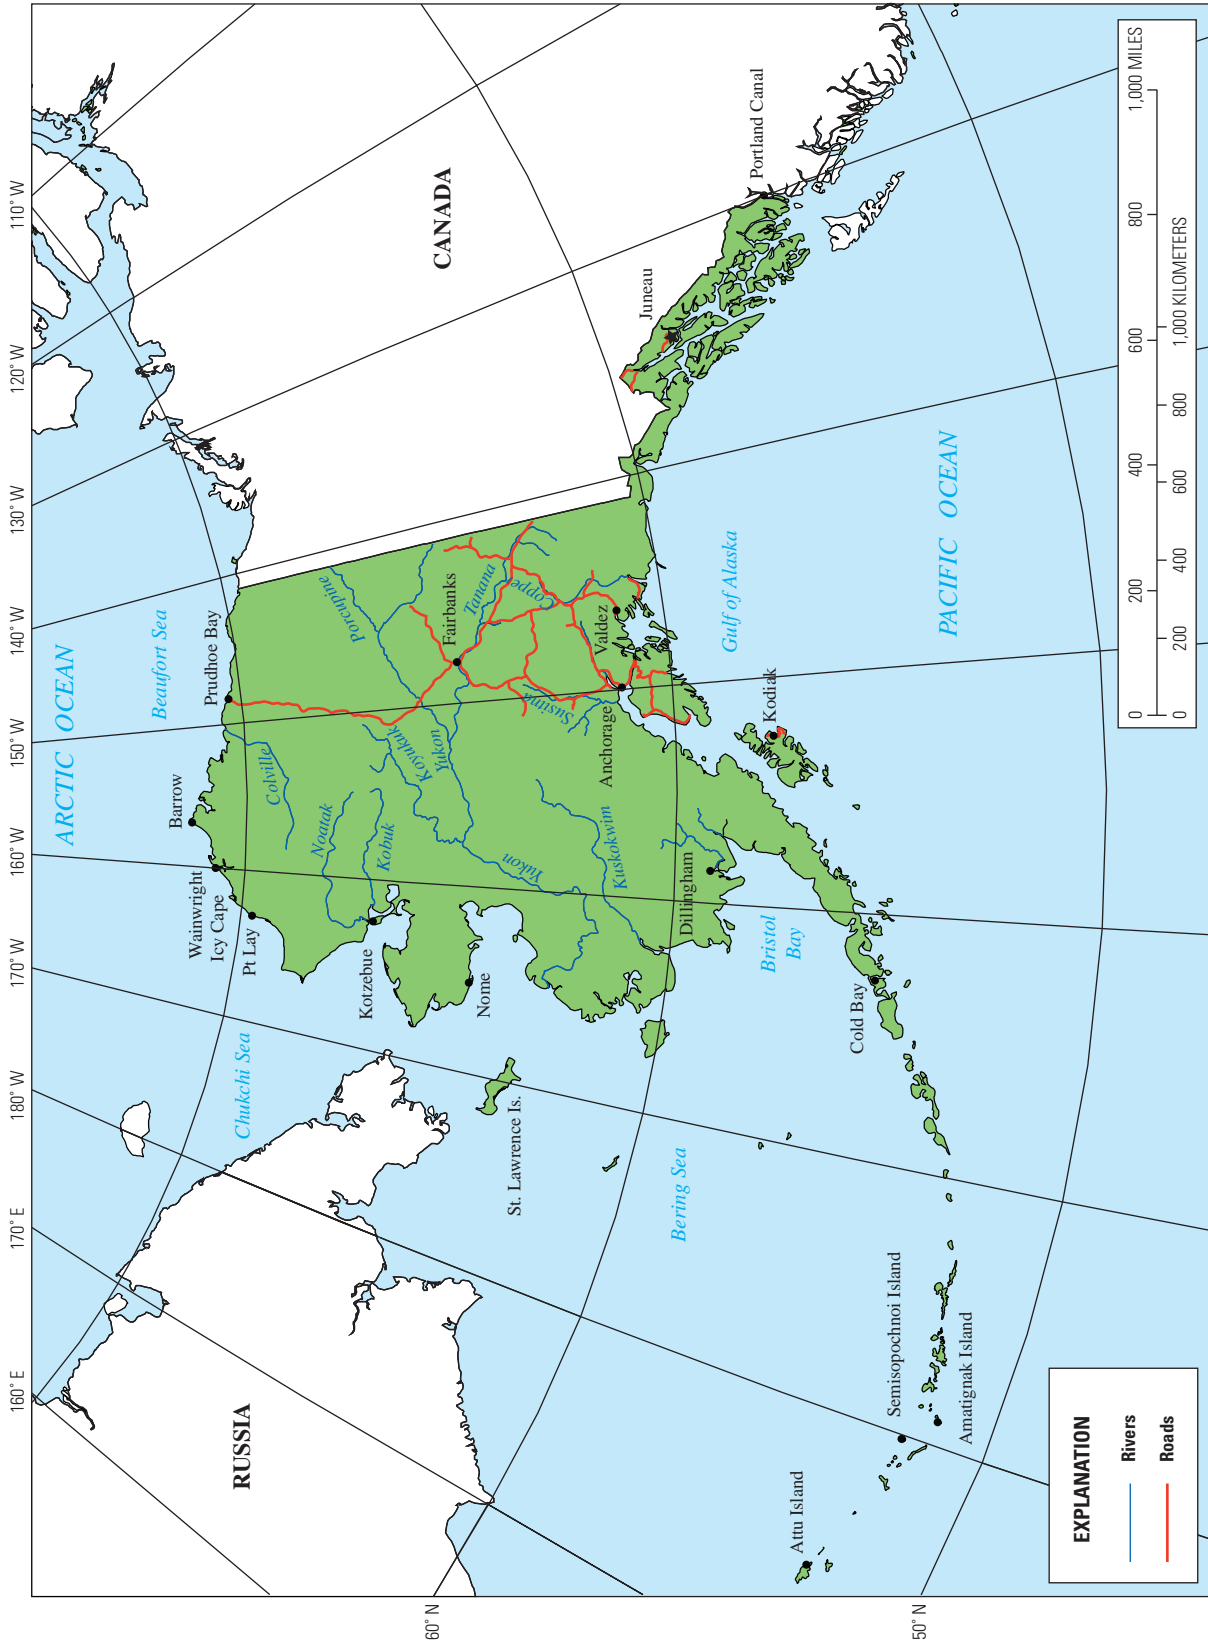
110° W
120° W
130° W
140° W
150° W
160° W
170° W
180° W
170° E
160° E
60° N
50° N

CANADA
RUSSIA
ARCTIC OCEAN
PACIFIC OCEAN
Beaufort Sea
Chukchi Sea
Bering Sea
Gulf of Alaska
Bristol Bay

Portland Canal
Juneau
Valdez
Fairbanks
Anchorage
Kodiak
Prudhoe Bay
Barrow
Wainwright
Icy Cape
Pt Lay
Kotzebue
Nome
Dillingham
Cold Bay
St. Lawrence Is.
Semisopochnoi Island
Amatignak Island
Attu Island

Porcupine
Tanana
Copper
Susitna
Colville
Noatak
Kobuk
Koyukuk
Yukon
Yukon
Kuskokwim

0 200 400 600 800 1,000 MILES
0 200 400 600 800 1,000 KILOMETERS

EXPLANATION
Rivers
Roads